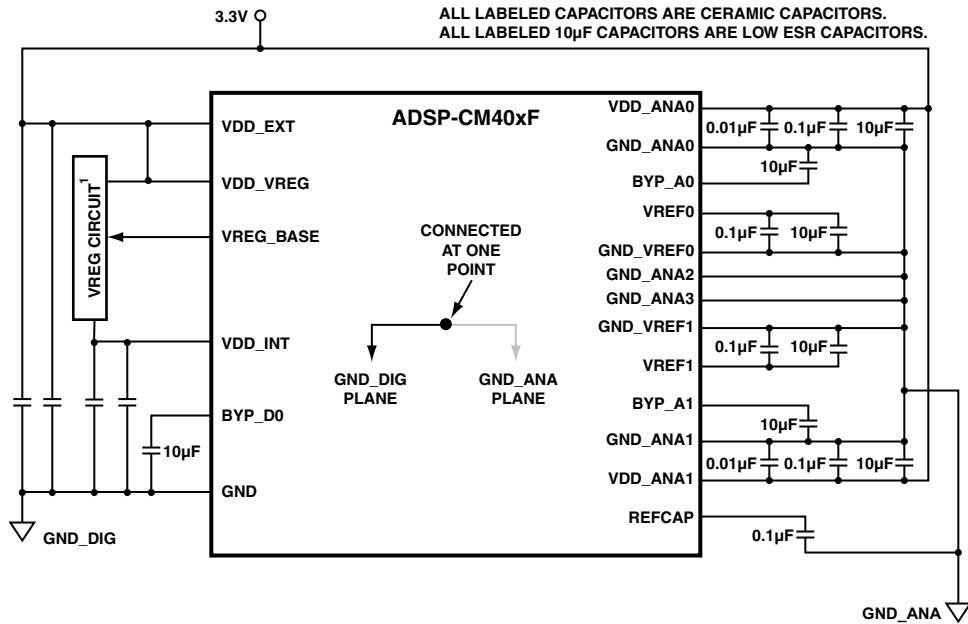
3.3V

ALL LABELED CAPACITORS ARE CERAMIC CAPACITORS.
ALL LABELED 10µF CAPACITORS ARE LOW ESR CAPACITORS.

ADSP-CM40xF

VDD_EXT
VDD_VREG
VREG_BASE
VDD_INT
BYP_D0
GND

VREG CIRCUIT$^1$

10µF

GND_DIG

CONNECTED AT ONE POINT

GND_DIG PLANE

GND_ANA PLANE

VDD_ANA0
GND_ANA0
BYP_A0
VREF0
GND_VREF0
GND_ANA2
GND_ANA3
GND_VREF1
VREF1
BYP_A1
GND_ANA1
VDD_ANA1
REFCAP

0.01µF
0.1µF
10µF
10µF
0.1µF
10µF
0.1µF
10µF
10µF
0.01µF
0.1µF
10µF
0.1µF

GND_ANA